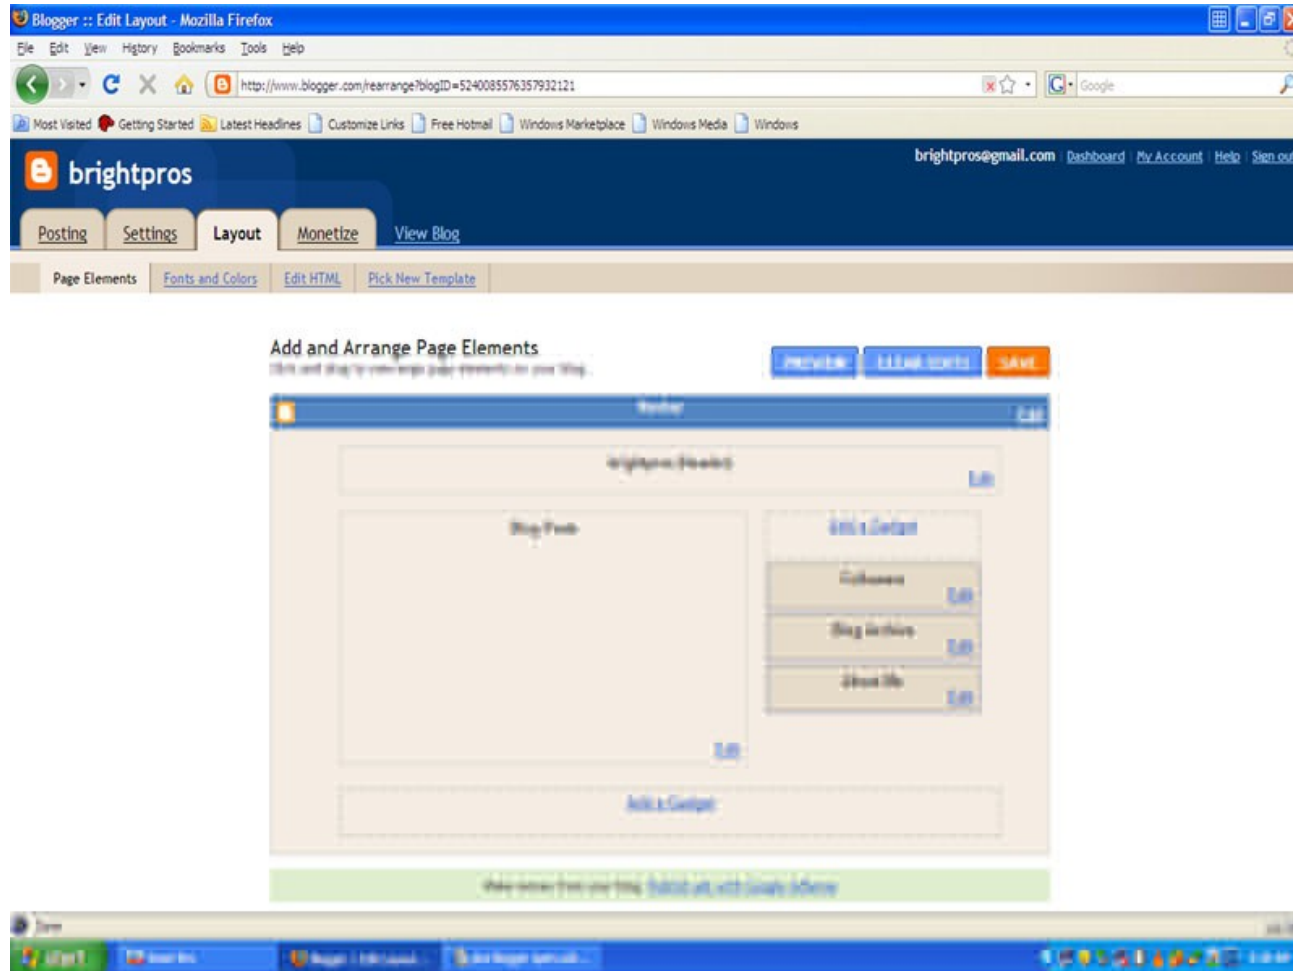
Blogger :: Edit Layout - Mozilla Firefox

File Edit View History Bookmarks Tools Help

http://www.blogger.com/rearrange?blogID=5240085576357932121

Google

Most Visited Getting Started Latest Headlines Customize Links Free Hotmail Windows Marketplace Windows Media Windows

brightpros

brightpros@gmail.com | Dashboard | My Account | Help | Sign ou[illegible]

Posting Settings Layout Monetize View Blog

Page Elements Fonts and Colors Edit HTML Pick New Template

Add and Arrange Page Elements
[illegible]

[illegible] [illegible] SAVE

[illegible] Edit

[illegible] Edit

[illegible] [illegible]

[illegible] Edit

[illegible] Edit

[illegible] Edit

Edit

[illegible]

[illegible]

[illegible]

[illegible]